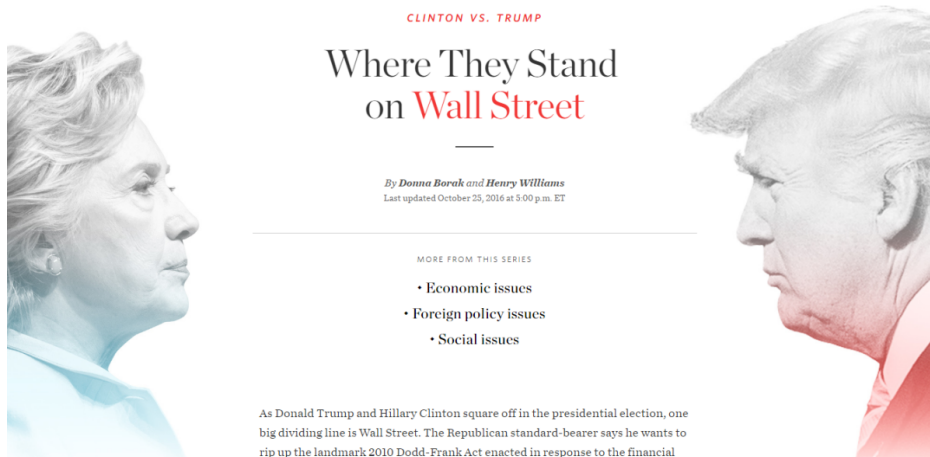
CLINTON VS. TRUMP

Where They Stand on Wall Street

By Donna Borak and Henry Williams
Last updated October 25, 2016 at 5:00 p.m. ET

MORE FROM THIS SERIES

• Economic issues
• Foreign policy issues
• Social issues

As Donald Trump and Hillary Clinton square off in the presidential election, one big dividing line is Wall Street. The Republican standard-bearer says he wants to rip up the landmark 2010 Dodd-Frank Act enacted in response to the financial